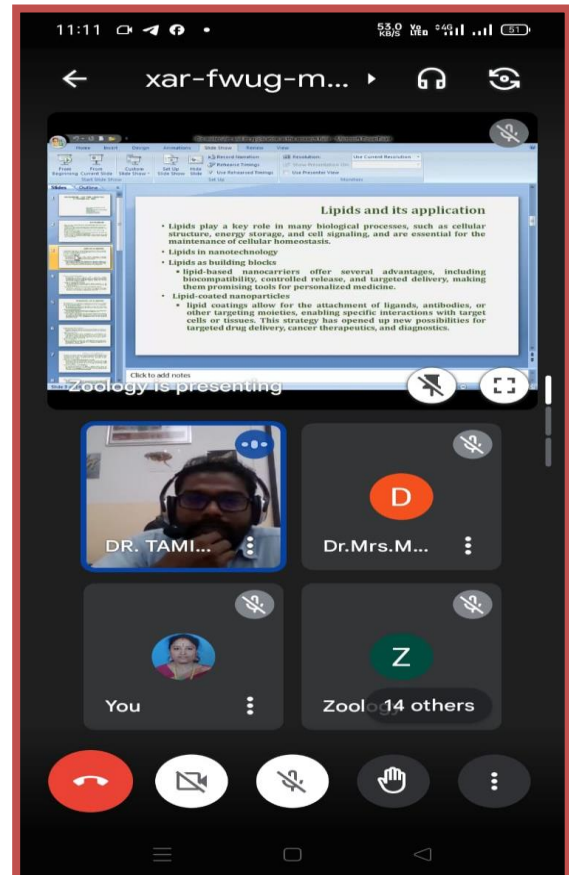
11:11

53.0 KB/S

51

xar-fwug-m...

Home Insert Design Animations Slide Show Review View

From Beginning From Current Slide Custom Slide Show Set Up Slide Show Hide Slide Record Narration Rehearse Timings Use Rehearsed Timings Resolution: Use Current Resolution Show Presentation On: Use Presenter View

Start Slide Show Set Up Monitors

Slides Outline

Lipids and its application

• Lipids play a key role in many biological processes, such as cellular structure, energy storage, and cell signaling, and are essential for the maintenance of cellular homeostasis.

• Lipids in nanotechnology

• Lipids as building blocks

• lipid-based nanocarriers offer several advantages, including biocompatibility, controlled release, and targeted delivery, making them promising tools for personalized medicine.

• Lipid-coated nanoparticles

• lipid coatings allow for the attachment of ligands, antibodies, or other targeting moieties, enabling specific interactions with target cells or tissues. This strategy has opened up new possibilities for targeted drug delivery, cancer therapeutics, and diagnostics.

Click to add notes

Zoology is presenting

DR. TAMI...

D

Dr.Mrs.M...

You

Z

Zoology 14 others